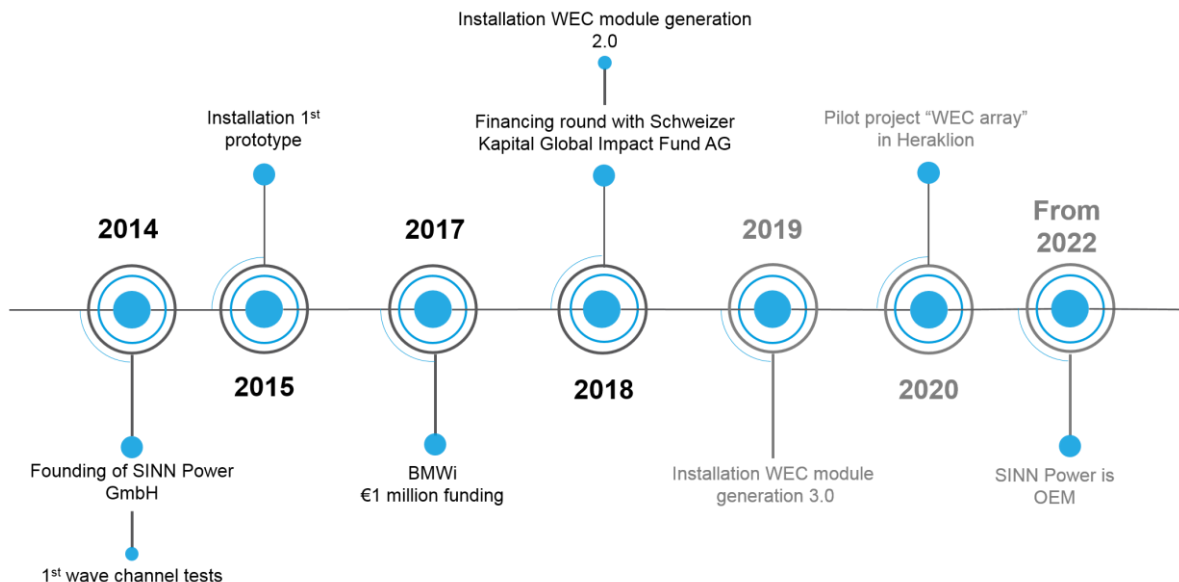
Installation WEC module generation 2.0

Installation 1$^{st}$ prototype

Financing round with Schweizer Kapital Global Impact Fund AG

Pilot project "WEC array" in Heraklion

2014

2017

2019

From 2022

2015

2018

2020

Founding of SINN Power GmbH

1$^{st}$ wave channel tests

BMWi €1 million funding

Installation WEC module generation 3.0

SINN Power is OEM